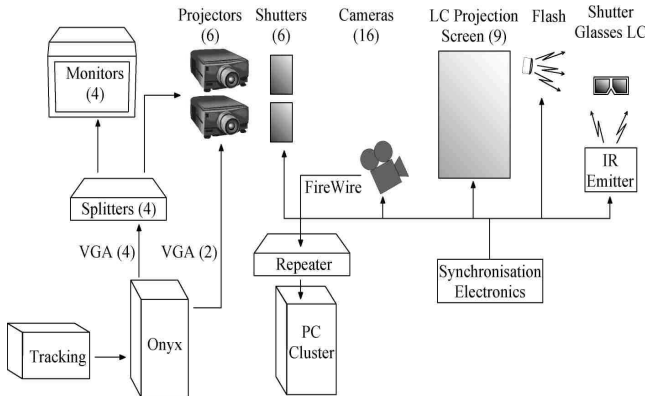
Monitors (4)

Projectors (6)

Shutters (6)

Cameras (16)

LC Projection Screen (9)

Flash

Shutter Glasses LC

IR Emitter

FireWire

Splitters (4)

VGA (4)

VGA (2)

Repeater

Synchronisation Electronics

Tracking

Onyx

PC Cluster